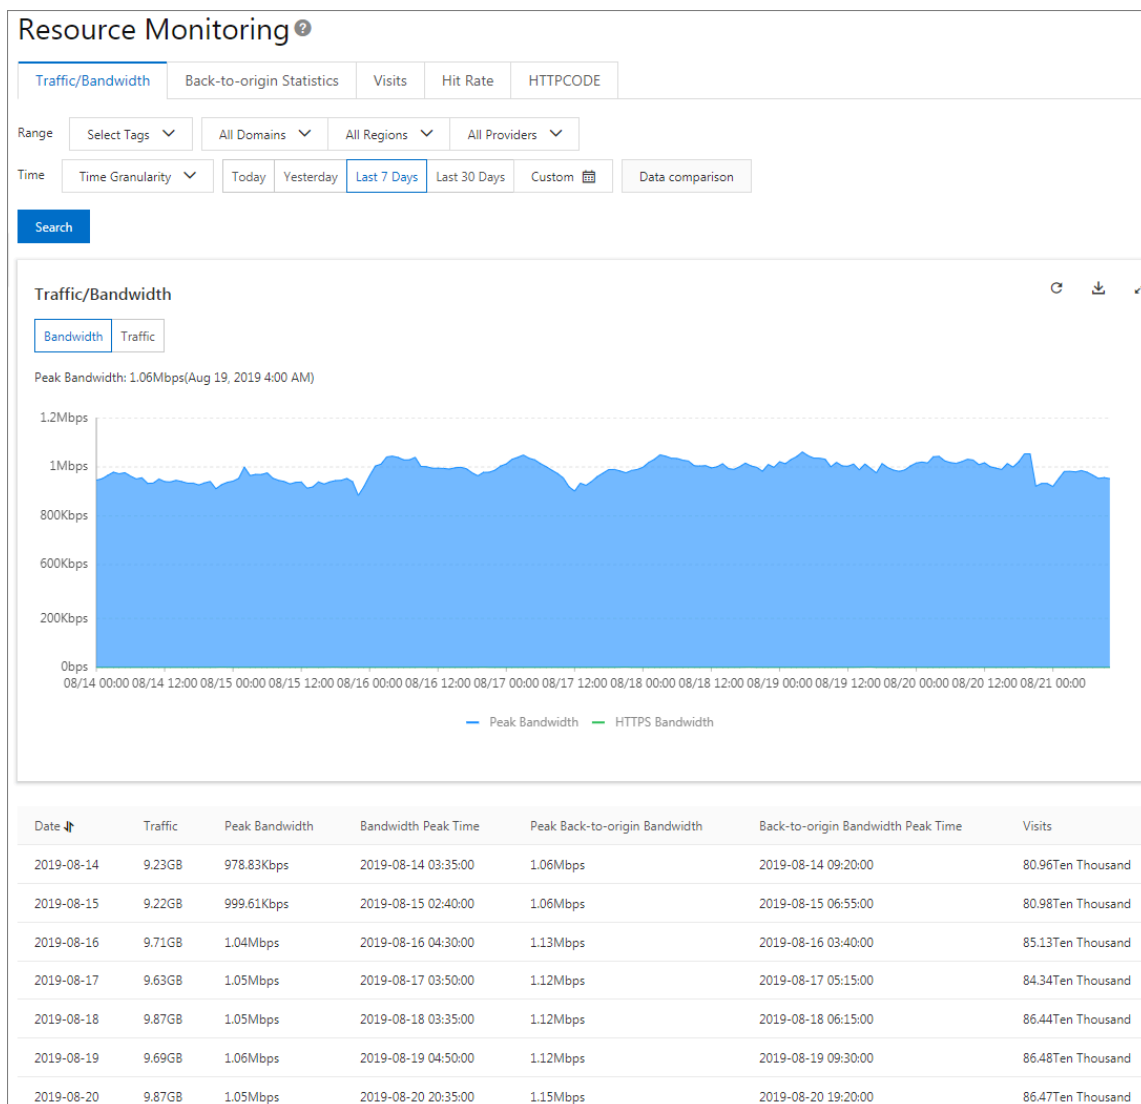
Resource Monitoring

Traffic/Bandwidth | Back-to-origin Statistics | Visits | Hit Rate | HTTPCODE

Range | Select Tags | All Domains | All Regions | All Providers

Time | Time Granularity | Today | Yesterday | Last 7 Days | Last 30 Days | Custom | Data comparison

Search

Traffic/Bandwidth

Bandwidth | Traffic

Peak Bandwidth: 1.06Mbps(Aug 19, 2019 4:00 AM)

1.2Mbps
1Mbps
800Kbps
600Kbps
200Kbps
0bps

08/14 00:00 08/14 12:00 08/15 00:00 08/15 12:00 08/16 00:00 08/16 12:00 08/17 00:00 08/17 12:00 08/18 00:00 08/18 12:00 08/19 00:00 08/19 12:00 08/20 00:00 08/20 12:00 08/21 00:00

Peak Bandwidth — HTTPS Bandwidth

| Date | Traffic | Peak Bandwidth | Bandwidth Peak Time | Peak Back-to-origin Bandwidth | Back-to-origin Bandwidth Peak Time | Visits |
|---|---|---|---|---|---|---|
| 2019-08-14 | 9.23GB | 978.83Kbps | 2019-08-14 03:35:00 | 1.06Mbps | 2019-08-14 09:20:00 | 80.96Ten Thousand |
| 2019-08-15 | 9.22GB | 999.61Kbps | 2019-08-15 02:40:00 | 1.06Mbps | 2019-08-15 06:55:00 | 80.98Ten Thousand |
| 2019-08-16 | 9.71GB | 1.04Mbps | 2019-08-16 04:30:00 | 1.13Mbps | 2019-08-16 03:40:00 | 85.13Ten Thousand |
| 2019-08-17 | 9.63GB | 1.05Mbps | 2019-08-17 03:50:00 | 1.12Mbps | 2019-08-17 05:15:00 | 84.34Ten Thousand |
| 2019-08-18 | 9.87GB | 1.05Mbps | 2019-08-18 03:35:00 | 1.12Mbps | 2019-08-18 06:15:00 | 86.44Ten Thousand |
| 2019-08-19 | 9.69GB | 1.06Mbps | 2019-08-19 04:50:00 | 1.12Mbps | 2019-08-19 09:30:00 | 86.48Ten Thousand |
| 2019-08-20 | 9.87GB | 1.05Mbps | 2019-08-20 20:35:00 | 1.15Mbps | 2019-08-20 19:20:00 | 86.47Ten Thousand |